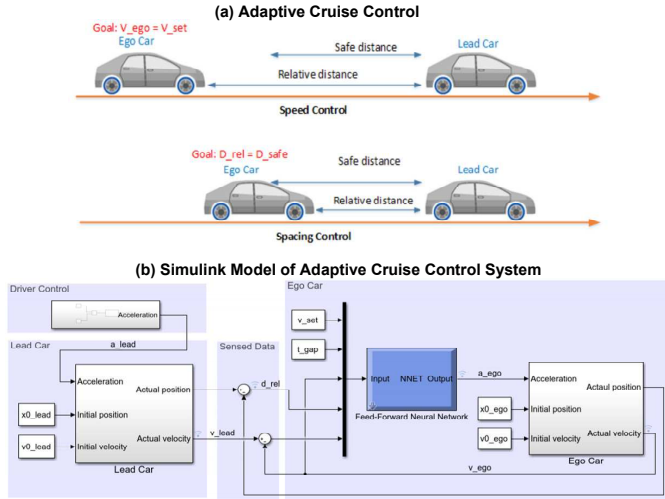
(a) Adaptive Cruise Control

Goal: V_ego = V_set
Ego Car
Safe distance
Lead Car
Relative distance
Speed Control

Goal: D_rel = D_safe
Safe distance
Ego Car
Lead Car
Relative distance
Spacing Control

(b) Simulink Model of Adaptive Cruise Control System

Driver Control
Acceleration
Lead Car
a_lead
Acceleration
Actual position
x0_lead
Initial position
v0_lead
Initial velocity
Actual velocity
Lead Car
Sensed Data
d_rel
v_lead
Ego Car
v_set
t_gap
Input
NNET
Output
Feed-Forward Neural Network
a_ego
Acceleration
Actaul position
x0_ego
Initial position
v0_ego
Initial velocity
Actual velocity
Ego Car
v_ego